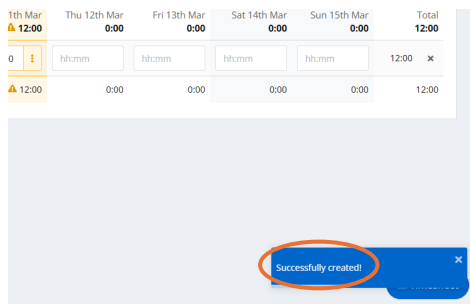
| 1th Mar 12:00 | Thu 12th Mar 0:00 | Fri 13th Mar 0:00 | Sat 14th Mar 0:00 | Sun 15th Mar 0:00 | Total 12:00 |
|---|---|---|---|---|---|
| 0 ⋮ | hh:mm | hh:mm | hh:mm | hh:mm | 12:00 × |
| 12:00 | 0:00 | 0:00 | 0:00 | 0:00 | 12:00 |

Successfully created!
×